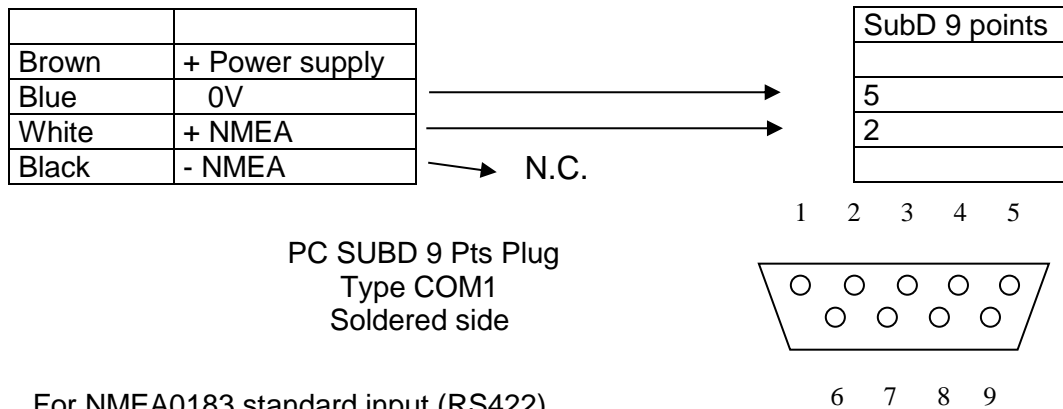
| | |
|---|---|
| Brown | + Power supply |
| Blue | 0V |
| White | + NMEA |
| Black | - NMEA |

N.C.

| SubD 9 points |
|---|
| |
| 5 |
| 2 |
| |

1 2 3 4 5

PC SUBD 9 Pts Plug
Type COM1
Soldered side

6 7 8 9

For NMEA0183 standard input (RS422)